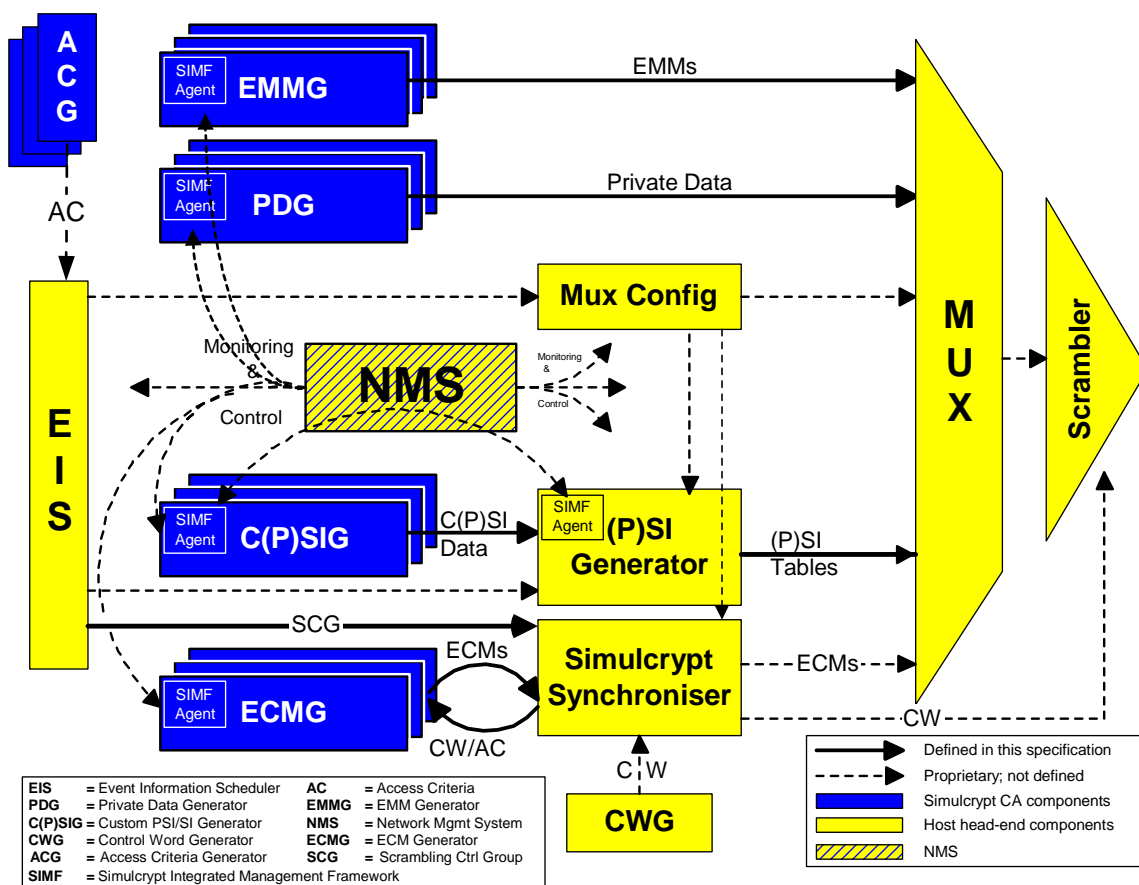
A C G

SIMF Agent EMMG

EMMs

SIMF Agent PDG

Private Data

AC

Mux Config

M U X

Scrambler

E I S

Monitoring & Control

NMS

Monitoring & Control

SIMF Agent C(P)SIG

C(P)SI Data

SIMF Agent (P)SI Generator

(P)SI Tables

SCG

ECMs

Simulcrypt Synchroniser

ECMs

SIMF Agent ECMG

CW/AC

CW

C W

CWG

| | |
|---|---|
| | Defined in this specification |
| | Proprietary; not defined |
| | Simulcrypt CA components |
| | Host head-end components |
| | NMS |

| | | | |
|---|---|---|---|
| EIS | = Event Information Scheduler | AC | = Access Criteria |
| PDG | = Private Data Generator | EMMG | = EMM Generator |
| C(P)SIG | = Custom PSI/SI Generator | NMS | = Network Mgmt System |
| CWG | = Control Word Generator | ECMG | = ECM Generator |
| ACG | = Access Criteria Generator | SCG | = Scrambling Ctrl Group |
| SIMF | = Simulcrypt Integrated Management Framework | | |